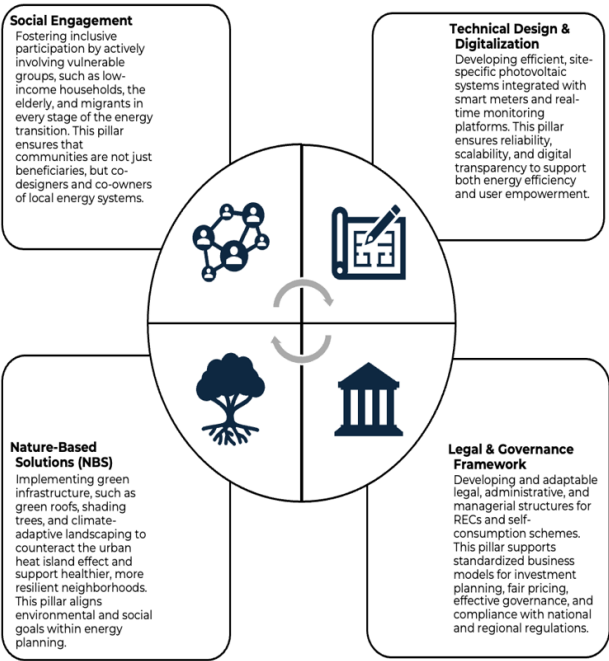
**Social Engagement**
Fostering inclusive participation by actively involving vulnerable groups, such as low-income households, the elderly, and migrants in every stage of the energy transition. This pillar ensures that communities are not just beneficiaries, but co-designers and co-owners of local energy systems.

**Technical Design & Digitalization**
Developing efficient, site-specific photovoltaic systems integrated with smart meters and real-time monitoring platforms. This pillar ensures reliability, scalability, and digital transparency to support both energy efficiency and user empowerment.

**Nature-Based Solutions (NBS)**
Implementing green infrastructure, such as green roofs, shading trees, and climate-adaptive landscaping to counteract the urban heat island effect and support healthier, more resilient neighborhoods. This pillar aligns environmental and social goals within energy planning.

**Legal & Governance Framework**
Developing and adaptable legal, administrative, and managerial structures for RECs and self-consumption schemes. This pillar supports standardized business models for investment planning, fair pricing, effective governance, and compliance with national and regional regulations.